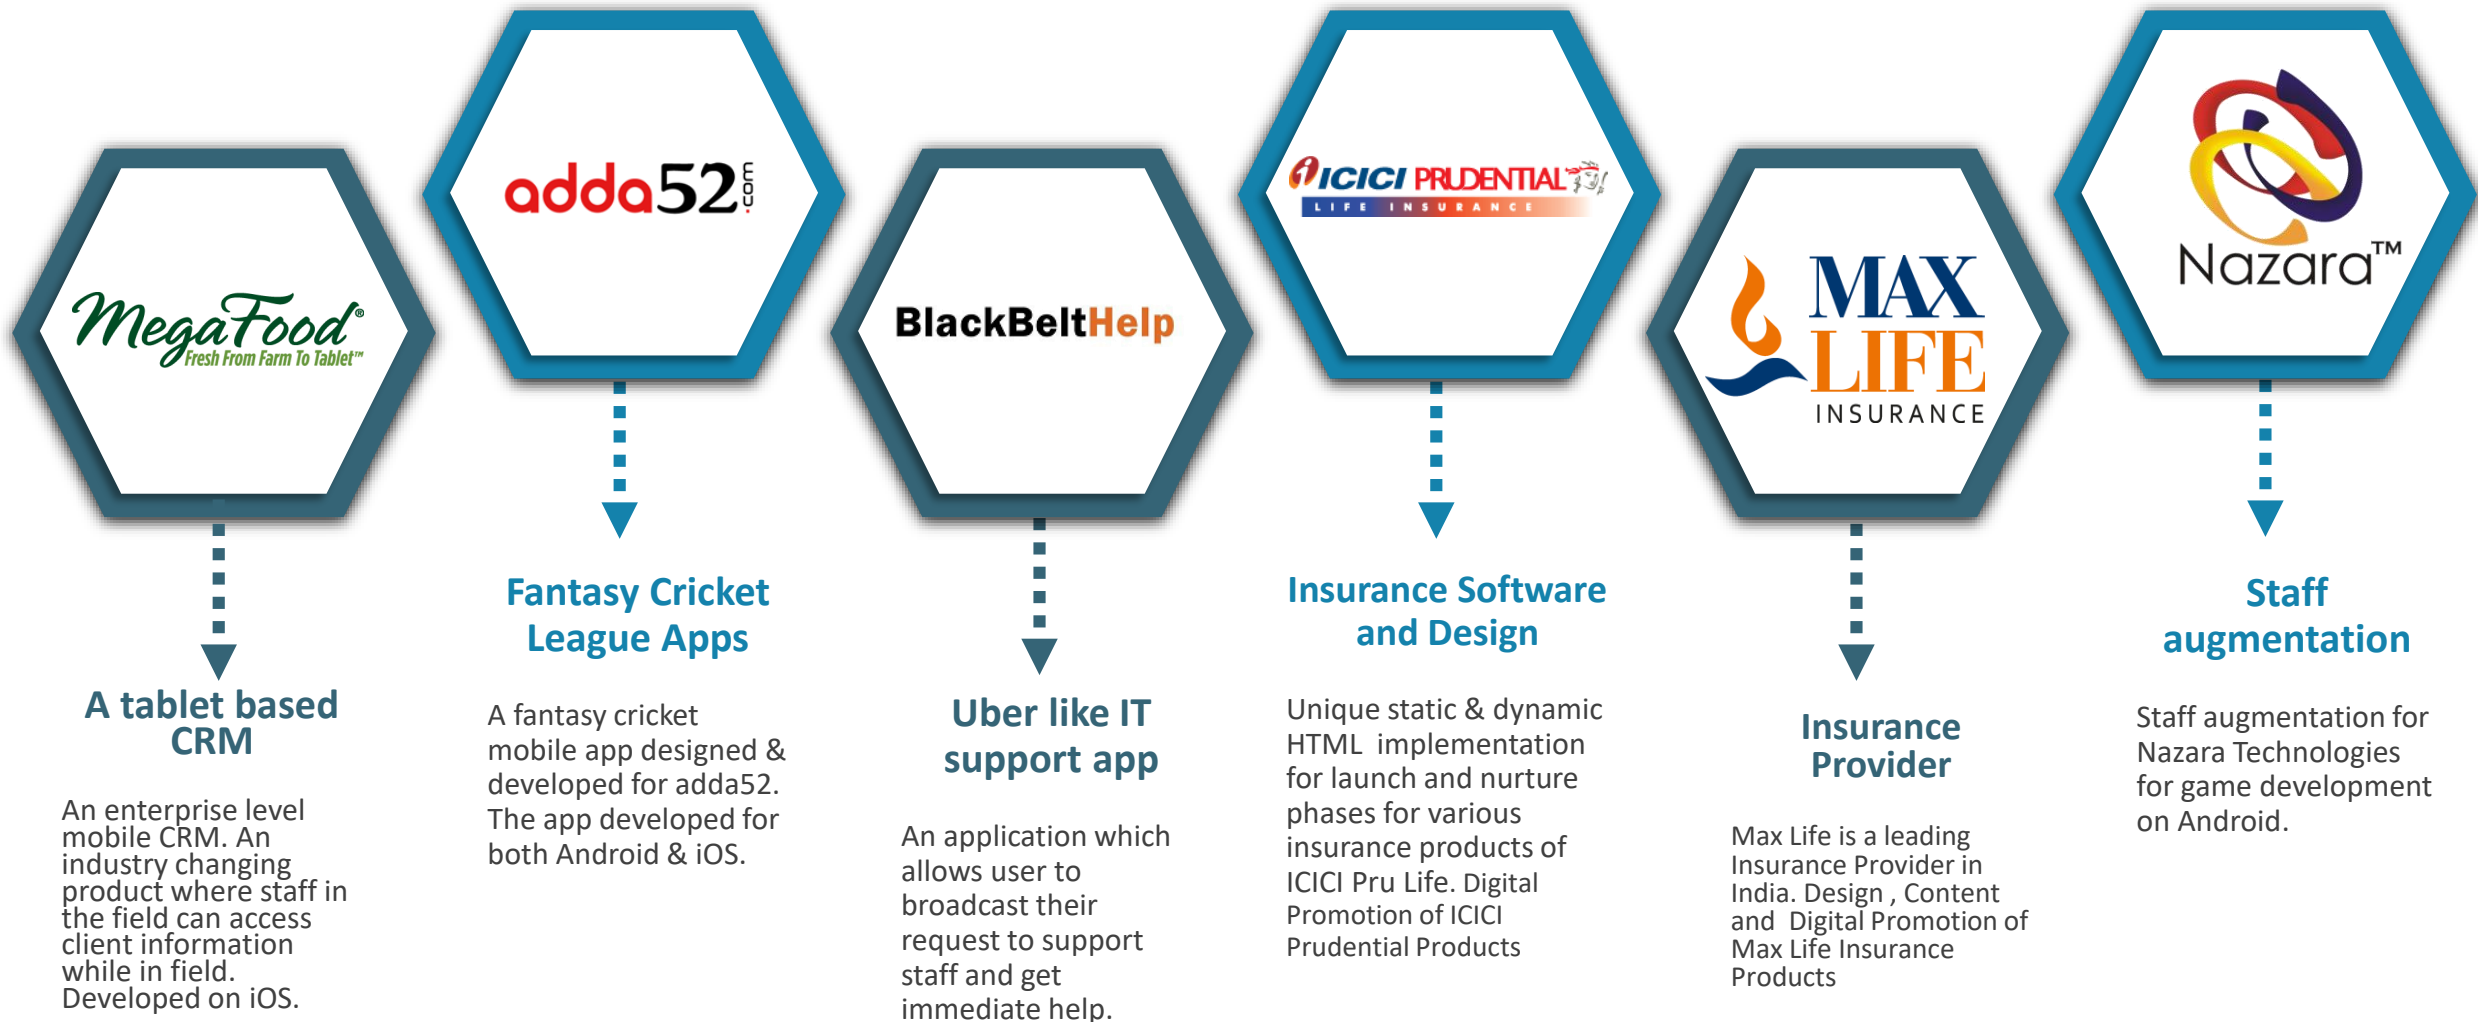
MegaFood®
Fresh From Farm To Tablet™

A tablet based CRM

An enterprise level mobile CRM. An industry changing product where staff in the field can access client information while in field. Developed on iOS.

adda52.com

Fantasy Cricket League Apps

A fantasy cricket mobile app designed & developed for adda52. The app developed for both Android & iOS.

BlackBeltHelp

Uber like IT support app

An application which allows user to broadcast their request to support staff and get immediate help.

ICICI PRUDENTIAL
LIFE INSURANCE

Insurance Software and Design

Unique static & dynamic HTML implementation for launch and nurture phases for various insurance products of ICICI Pru Life. Digital Promotion of ICICI Prudential Products

MAX LIFE
INSURANCE

Insurance Provider

Max Life is a leading Insurance Provider in India. Design , Content and Digital Promotion of Max Life Insurance Products

Nazara™

Staff augmentation

Staff augmentation for Nazara Technologies for game development on Android.